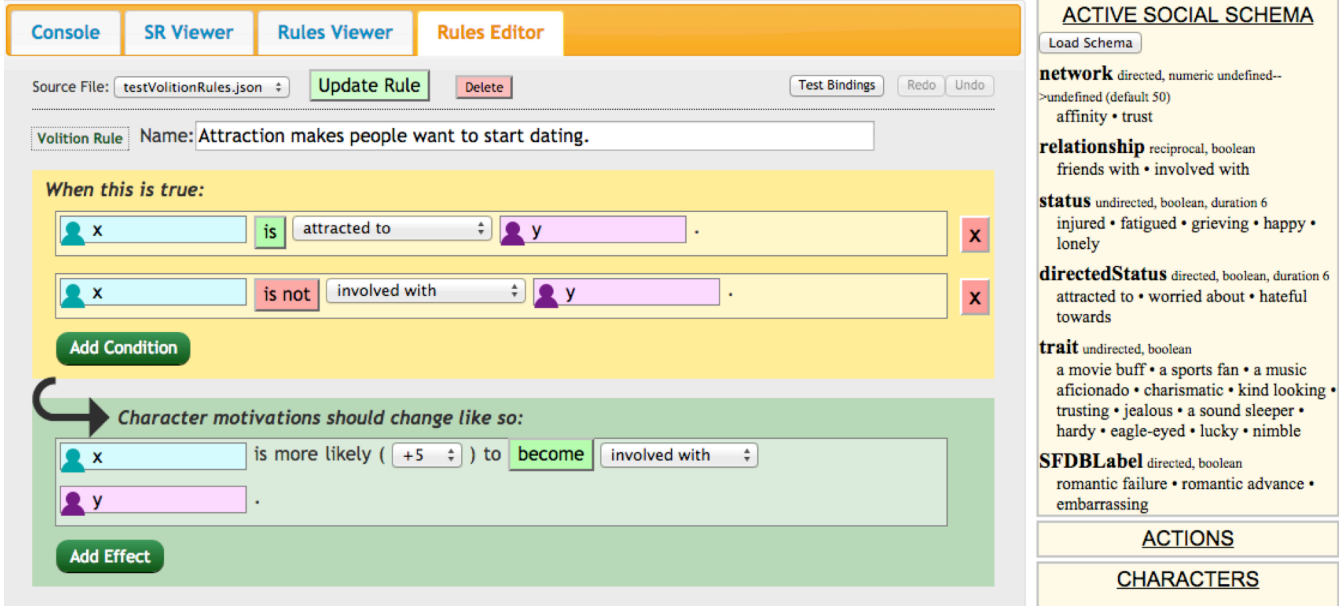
Console | SR Viewer | Rules Viewer | Rules Editor

Source File: testVolitionRules.json

Update Rule

Delete

Test Bindings

Redo

Undo

Volition Rule

Name: Attraction makes people want to start dating.

When this is true:

x is attracted to y .

X

x is not involved with y .

X

Add Condition

Character motivations should change like so:

x is more likely ( +5 ) to become involved with

y .

Add Effect

ACTIVE SOCIAL SCHEMA

Load Schema

network directed, numeric undefined-->undefined (default 50)
affinity • trust

relationship reciprocal, boolean
friends with • involved with

status undirected, boolean, duration 6
injured • fatigued • grieving • happy • lonely

directedStatus directed, boolean, duration 6
attracted to • worried about • hateful towards

trait undirected, boolean
a movie buff • a sports fan • a music aficionado • charismatic • kind looking • trusting • jealous • a sound sleeper • hardy • eagle-eyed • lucky • nimble

SFDBLabel directed, boolean
romantic failure • romantic advance • embarrassing

ACTIONS

CHARACTERS